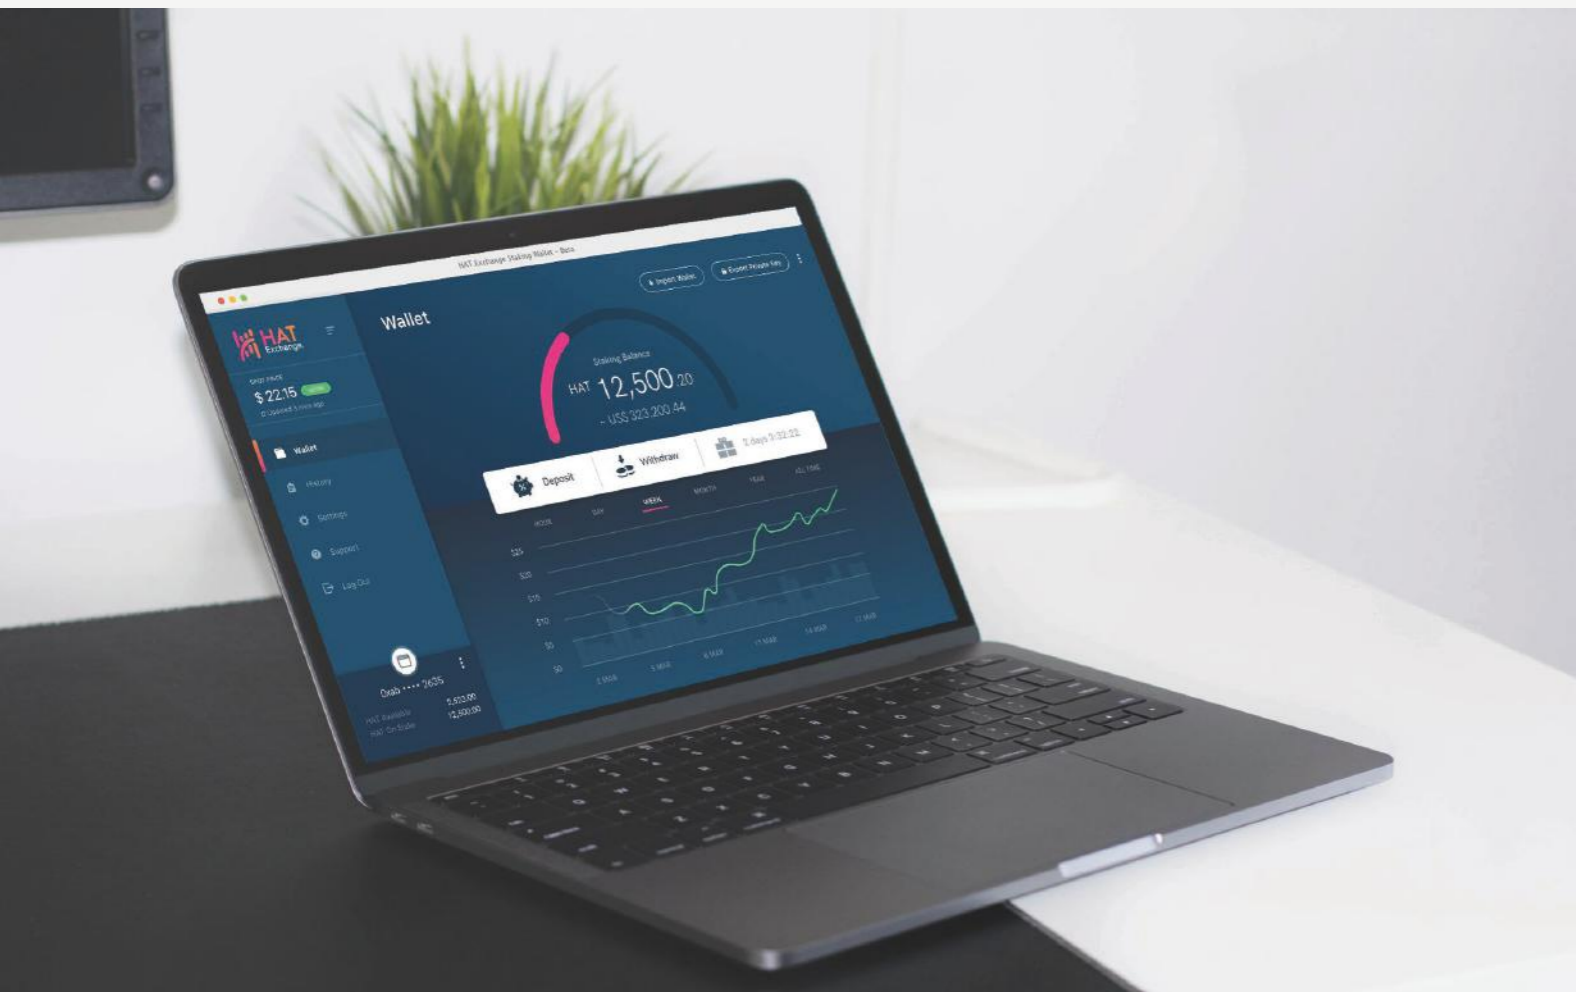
HAT Exchange Staking Wallet - Beta

Import Wallet
Export Private Key

HAT Exchange

SPOT PRICE
$ 22.15
Updated 5 mins ago

Wallet
History
Settings
Support
Log Out

Wallet

Staking Balance
HAT 12,500.20
~ US$ 323,200.44

Deposit
Withdraw
2 days 9:32:22

HOUR
DAY
WEEK
MONTH
YEAR
ALL TIME

$25
$20
$15
$10
$5
$0

2 MAR
5 MAR
8 MAR
11 MAR
14 MAR
17 MAR

Grab •••• 2635
HAT Available 5,622.00
HAT On Stake 12,500.00